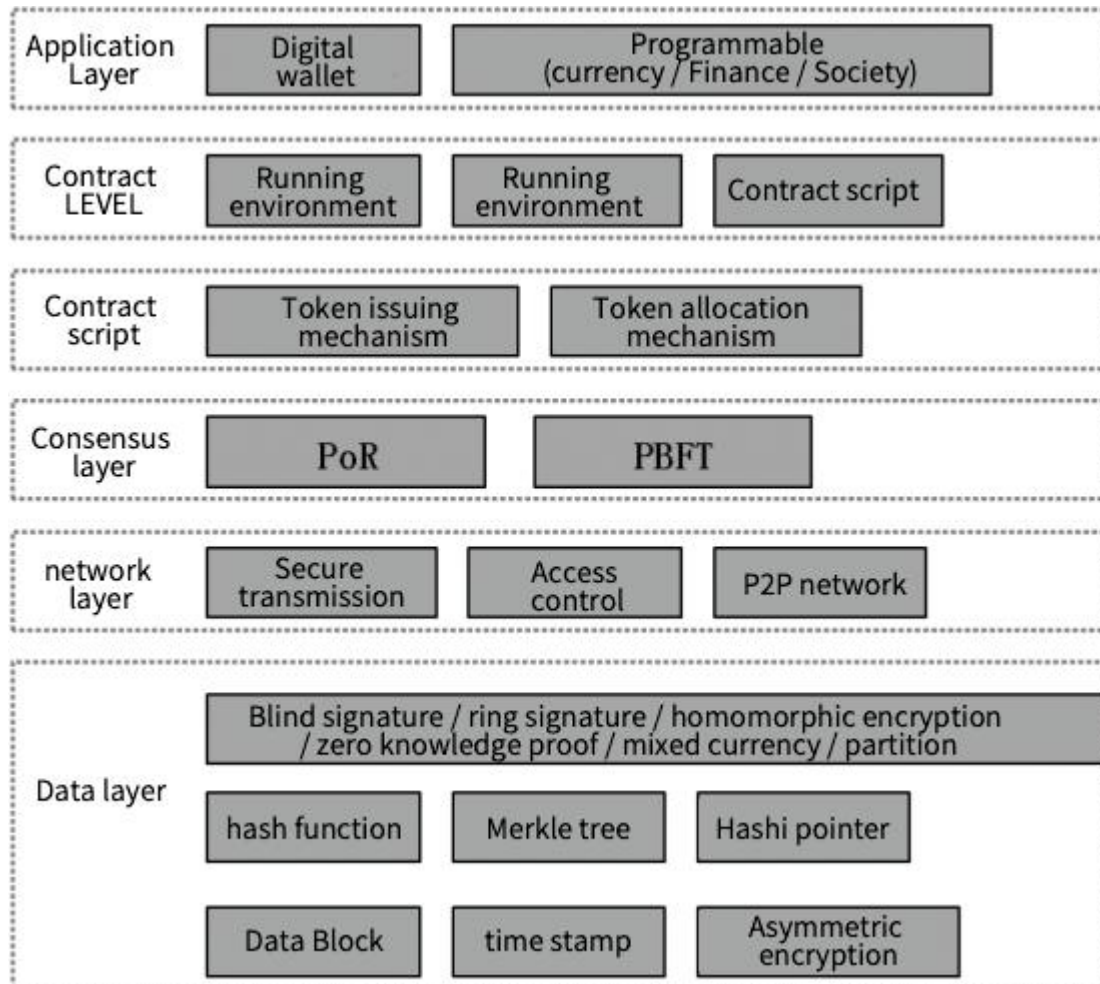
Application Layer

Digital wallet

Programmable (currency / Finance / Society)

Contract LEVEL

Running environment

Running environment

Contract script

Contract script

Token issuing mechanism

Token allocation mechanism

Consensus layer

PoR

PBFT

network layer

Secure transmission

Access control

P2P network

Data layer

Blind signature / ring signature / homomorphic encryption / zero knowledge proof / mixed currency / partition

hash function

Merkle tree

Hashi pointer

Data Block

time stamp

Asymmetric encryption